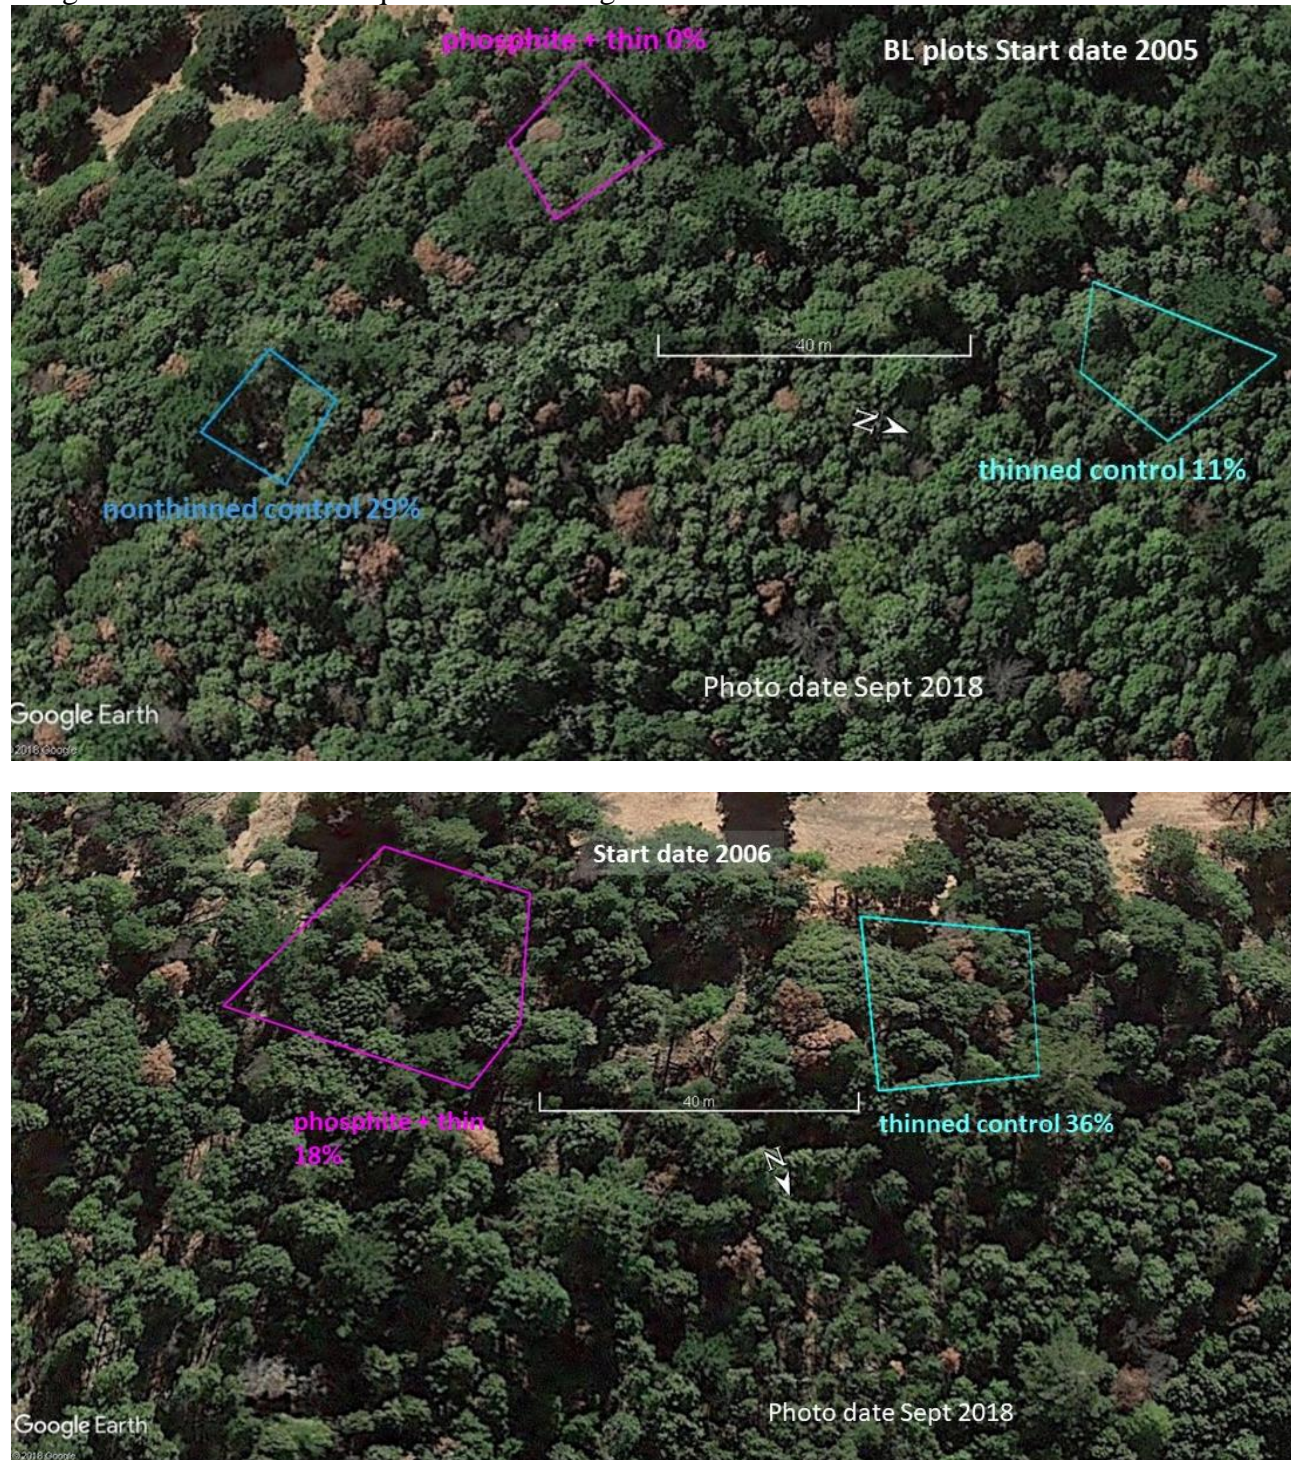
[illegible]

phosphite + thin 0%

BL plots Start date 2005

40 m

N

thinned control 11%

nonthinned control 29%

Photo date Sept 2018

Google Earth

©2018 Google

Start date 2006

40 m

phosphite + thin 18%

thinned control 36%

N

Google Earth

©2018 Google

Photo date Sept 2018